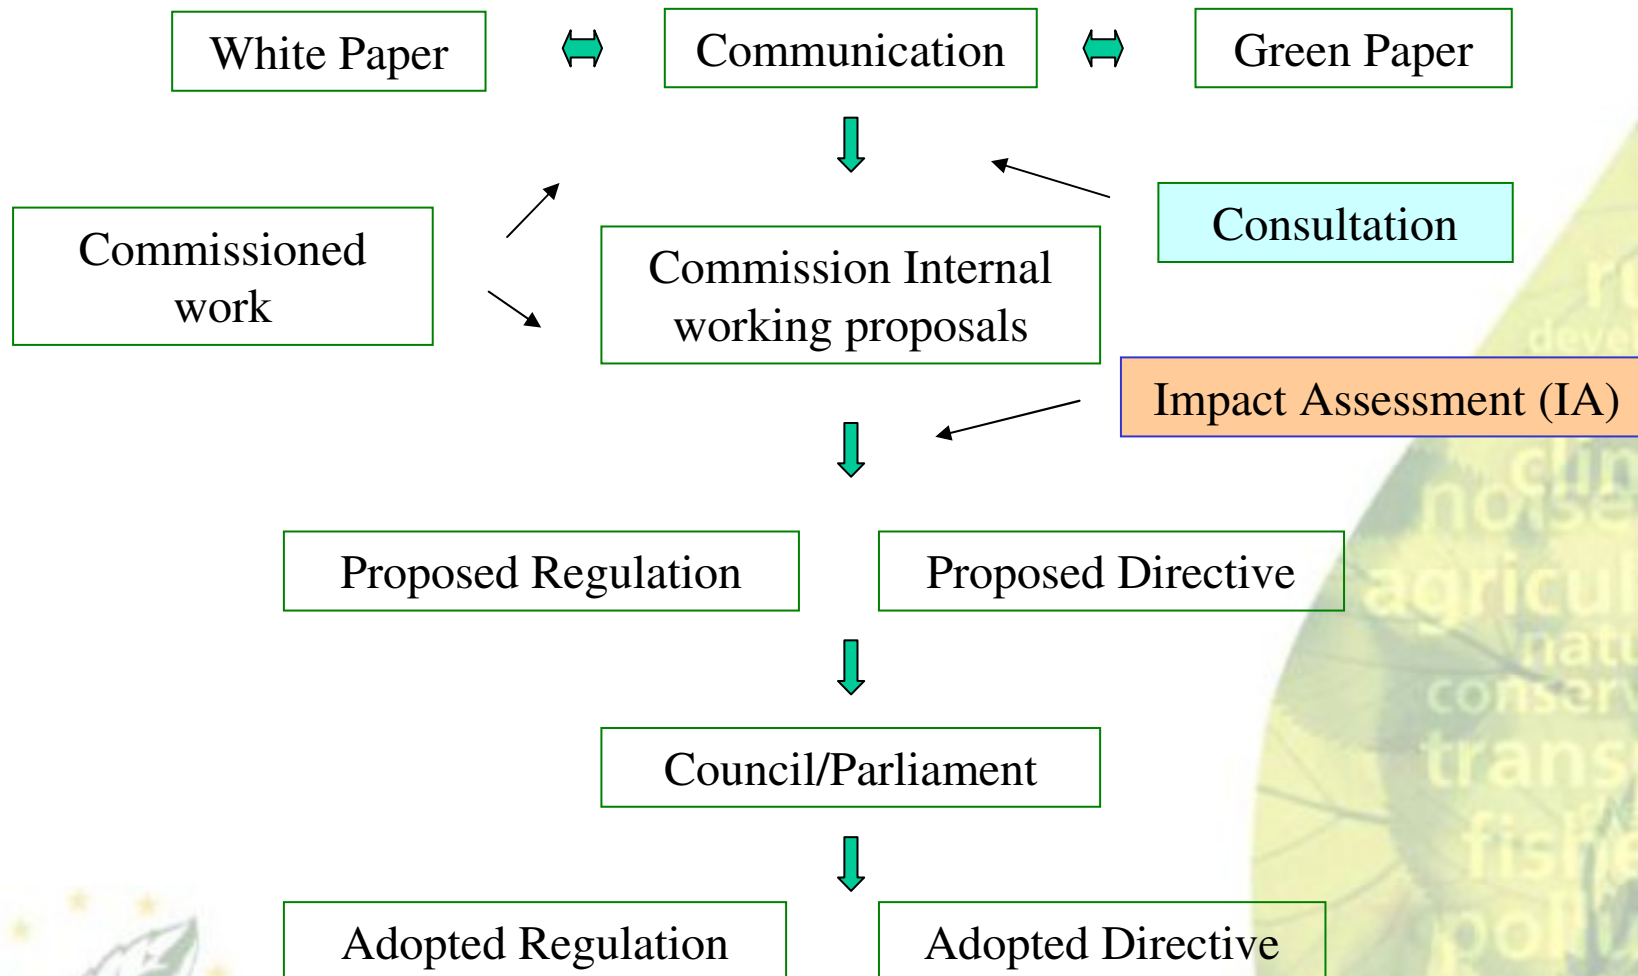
White Paper

Communication

Green Paper

Commissioned work

Commission Internal working proposals

Consultation

Impact Assessment (IA)

Proposed Regulation

Proposed Directive

Council/Parliament

Adopted Regulation

Adopted Directive